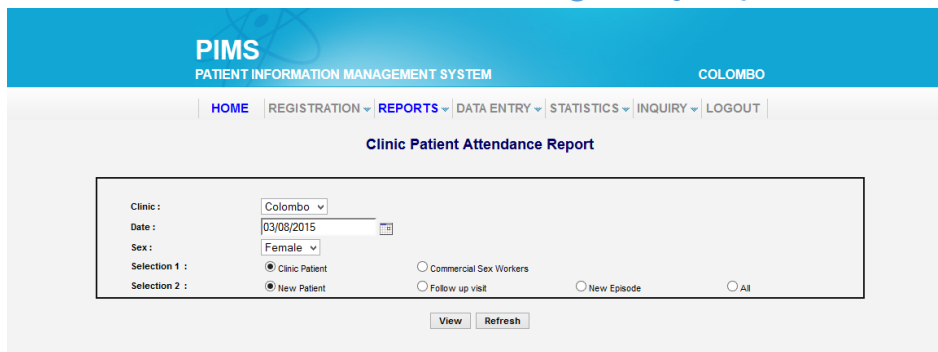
PIMS
PATIENT INFORMATION MANAGEMENT SYSTEM
COLOMBO

HOME | REGISTRATION | REPORTS | DATA ENTRY | STATISTICS | INQUIRY | LOGOUT

Clinic Patient Attendance Report

Clinic : Colombo
Date : 03/08/2015
Sex : Female
Selection 1 : Clinic Patient
Commercial Sex Workers
Selection 2 : New Patient
Follow up visit
New Episode
All

View
Refresh